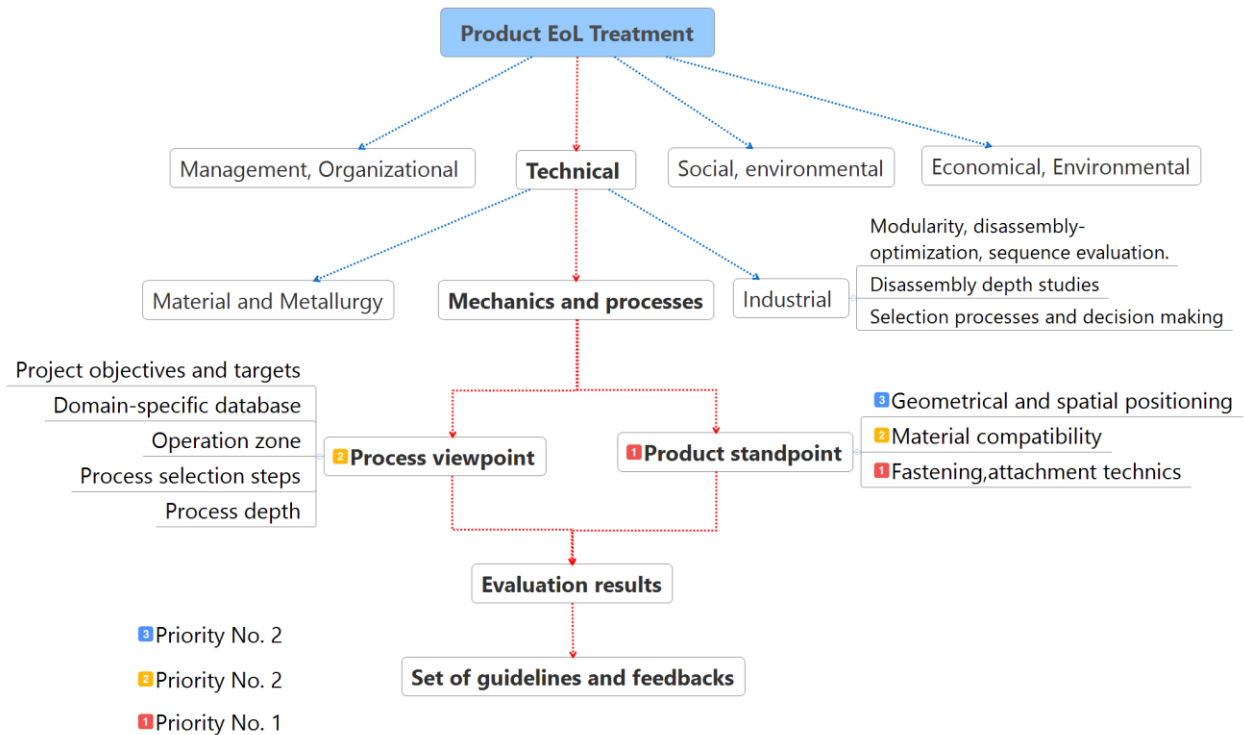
Product EoL Treatment

Management, Organizational

Technical

Social, environmental

Economical, Environmental

Material and Metallurgy

Mechanics and processes

Industrial

Modularity, disassembly-optimization, sequence evaluation.

Disassembly depth studies

Selection processes and decision making

Project objectives and targets

Domain-specific database

Operation zone

Process selection steps

Process depth

2 Process viewpoint

1 Product standpoint

3 Geometrical and spatial positioning

2 Material compatibility

1 Fastening,attachment technics

Evaluation results

Set of guidelines and feedbacks

3 Priority No. 2

2 Priority No. 2

1 Priority No. 1